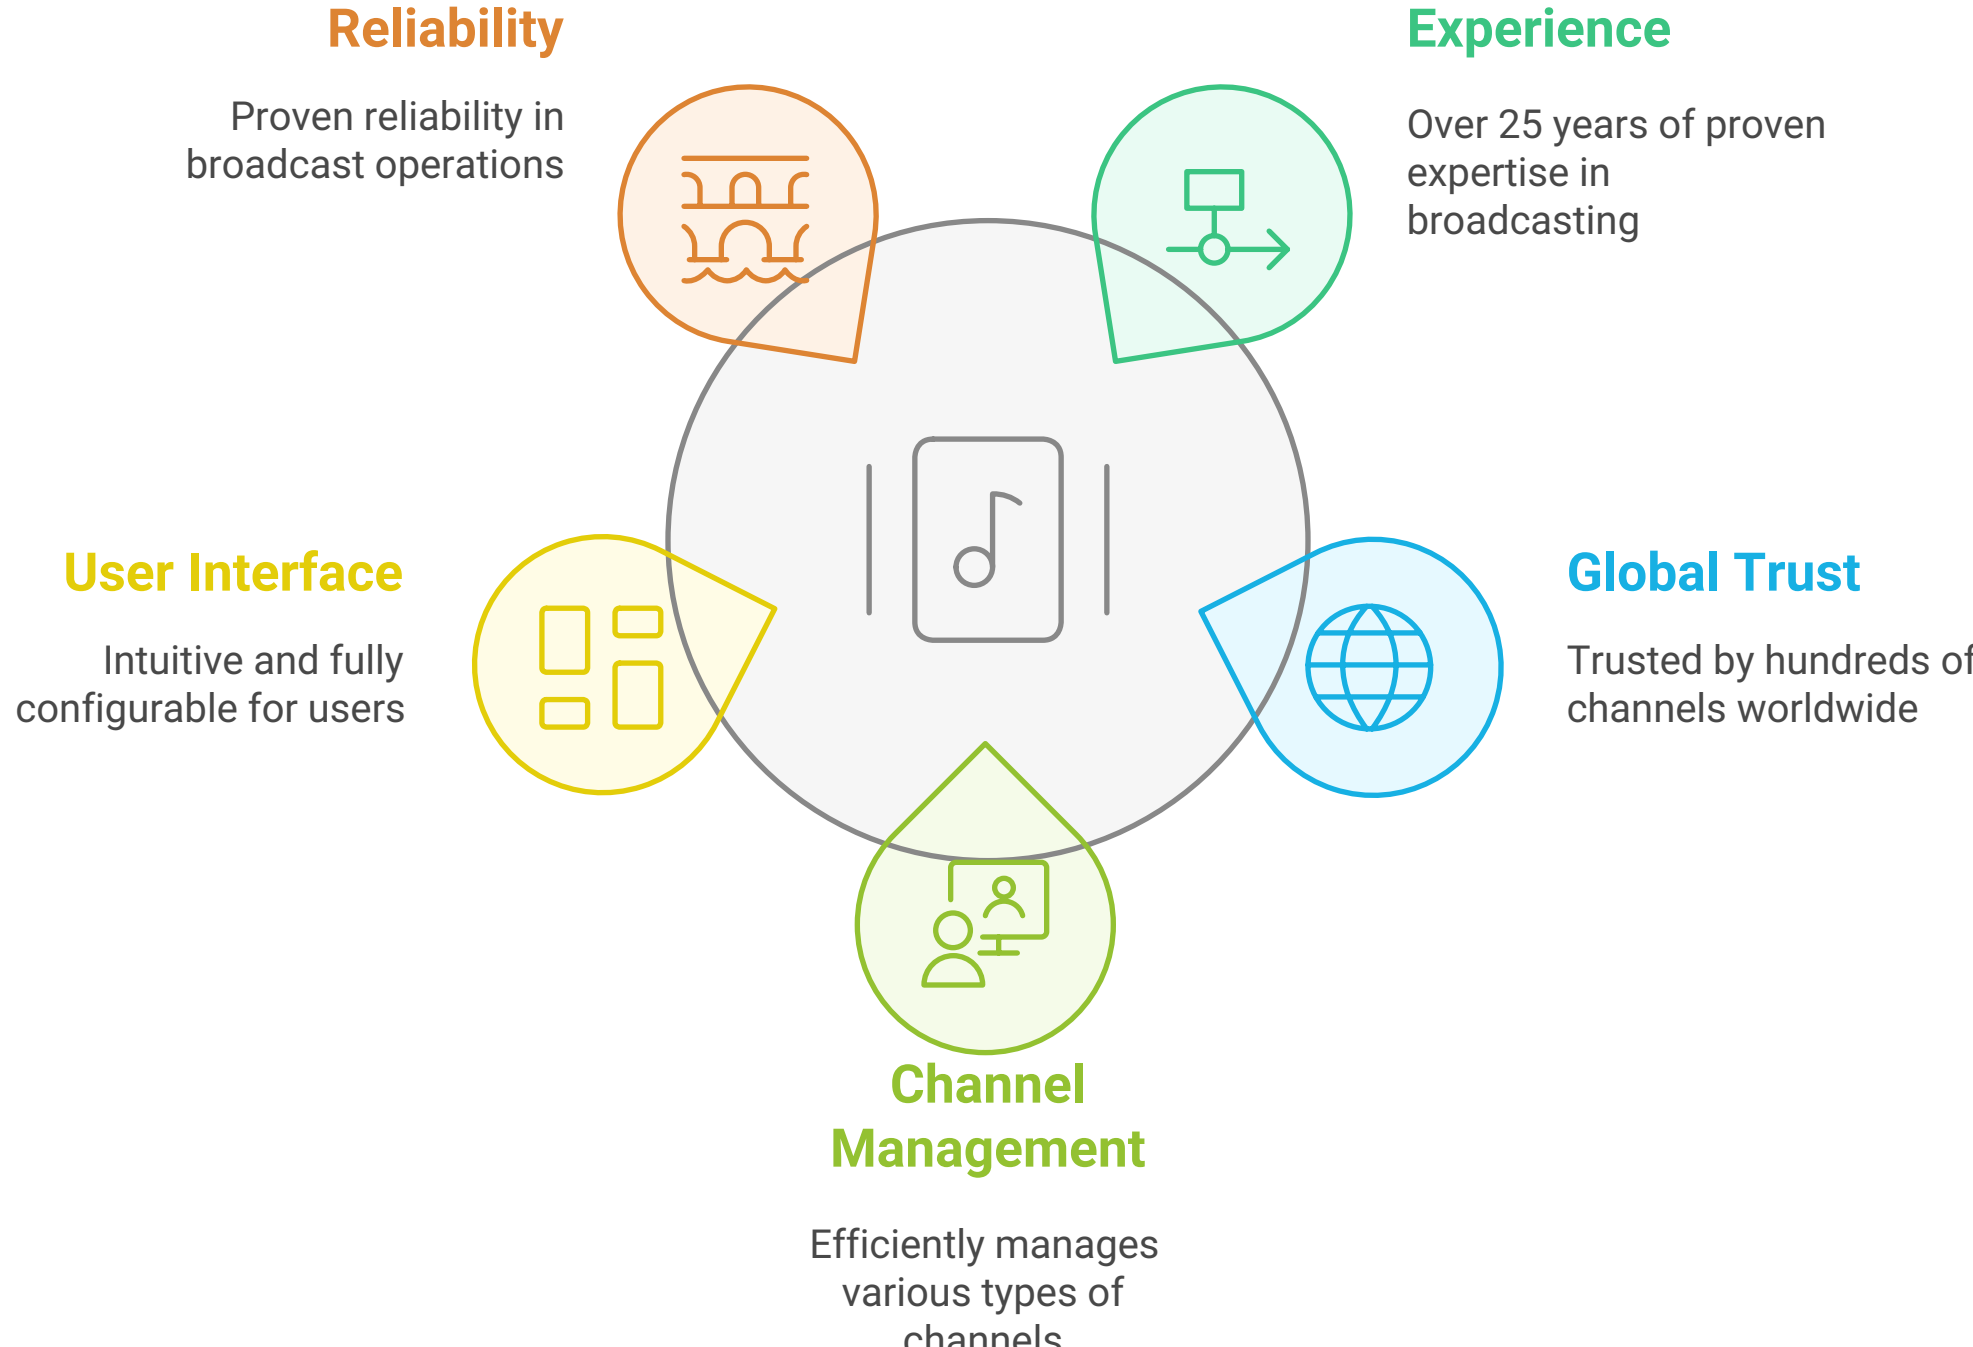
Reliability

Proven reliability in broadcast operations

Experience

Over 25 years of proven expertise in broadcasting

User Interface

Intuitive and fully configurable for users

Global Trust

Trusted by hundreds of channels worldwide

Channel Management

Efficiently manages various types of channels